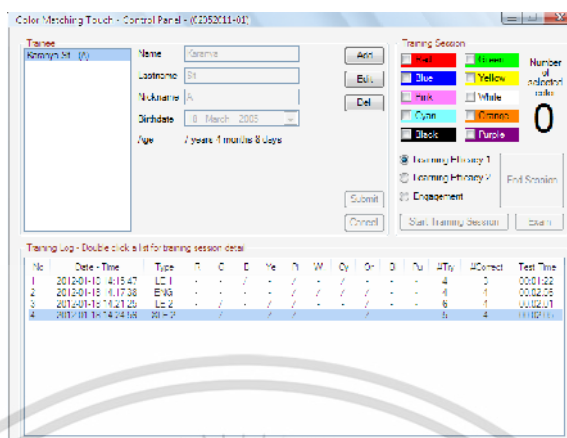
Color Matching Touch - Control Panel - (02052011-01)

Trainee
Karanya St. (A)

Name Karanya
Lastname St
Nickname A
Birthdate 8 March 2005
Age 7 years 1 months 8 days

Add
Edit
Del

Submit
Cancel

Training Session
Red
Green
Blue
Yellow
Pink
White
Cyan
Orange
Black
Purple

Number of selected color
0

Learning Efficacy 1
Learning Efficacy 2
Engagement

End Session

Start Training Session
Exam

Training Log - Double click a list for training session detail

| No | Date - Time | Type | R | G | B | Ye | Pi | W | Cy | Or | Bl | Pu | #Try | #Correct | Test Time |
|---|---|---|---|---|---|---|---|---|---|---|---|---|---|---|---|
| 1 | 2012-01-13 14:15:47 | LE 1 | - | - | / | - | / | - | / | - | - | - | 4 | 0 | 00:01:22 |
| 2 | 2012-01-13 14:17:38 | ENG | - | - | / | - | / | - | / | - | - | - | 4 | 0 | 00:02:25 |
| 3 | 2012-01-13 14:21:25 | LE 2 | - | - | / | - | / | - | / | - | - | - | 6 | 1 | 00:02:01 |
| 4 | 2012-01-13 14:24:58 | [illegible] | - | / | - | - | / | / | - | / | - | - | 5 | 4 | 00:02:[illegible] |